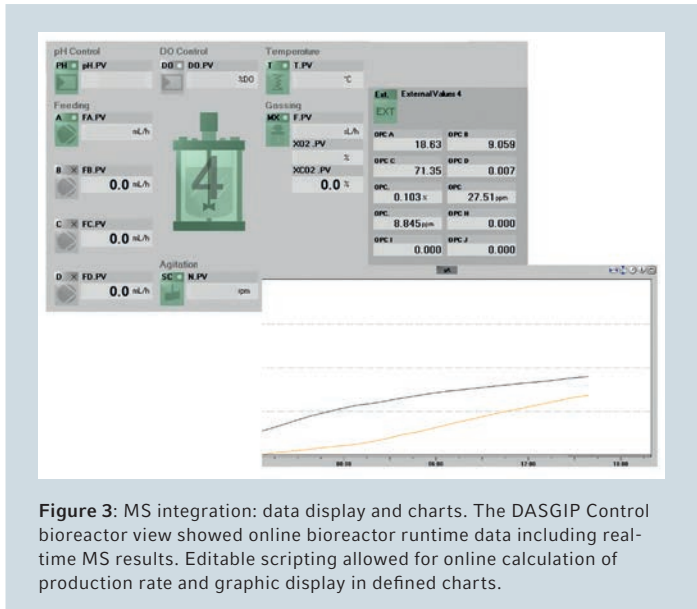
pH Control
PH pH.PV

DO Control
DO DO.PV
%DO

Temperature
T T.PV
°C

Feeding
A FA.PV
mL/h

B FB.PV
0.0 mL/h

C FC.PV
0.0 mL/h

D FD.PV
0.0 mL/h

4

Gassing
MX F.PV
sL/h
XO2 .PV
%
XCO2 .PV
0.0 %

Agitation
SC N.PV
rpm

Ext. External Values 4
EXT

| OPC A | OPC B |
|---|---|
| 18.63 | 9.059 |
| OPC C | OPC D |
| 71.35 | 0.007 |
| OPC. | OPC |
| 0.103 x | 27.51 ppm |
| OPC. | OPC H |
| 8.845 ppm | 0.000 |
| OPC I | OPC J |
| 0.000 | 0.000 |

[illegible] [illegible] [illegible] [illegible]

**Figure 3**: MS integration: data display and charts. The DASGIP Control bioreactor view showed online bioreactor runtime data including realtime MS results. Editable scripting allowed for online calculation of production rate and graphic display in defined charts.